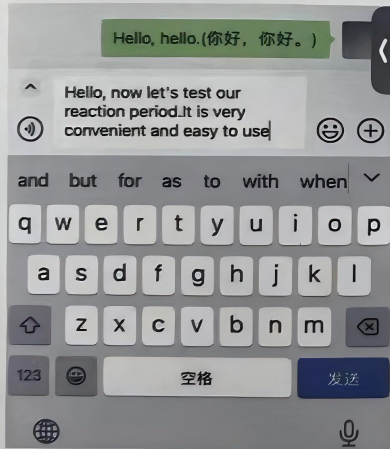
Hello, hello.(你好，你好。)

Hello, now let's test our reaction period.It is very convenient and easy to use

and but for as to with when

q w e r t y u i o p
a s d f g h j k l
z x c v b n m
123 空格 发送